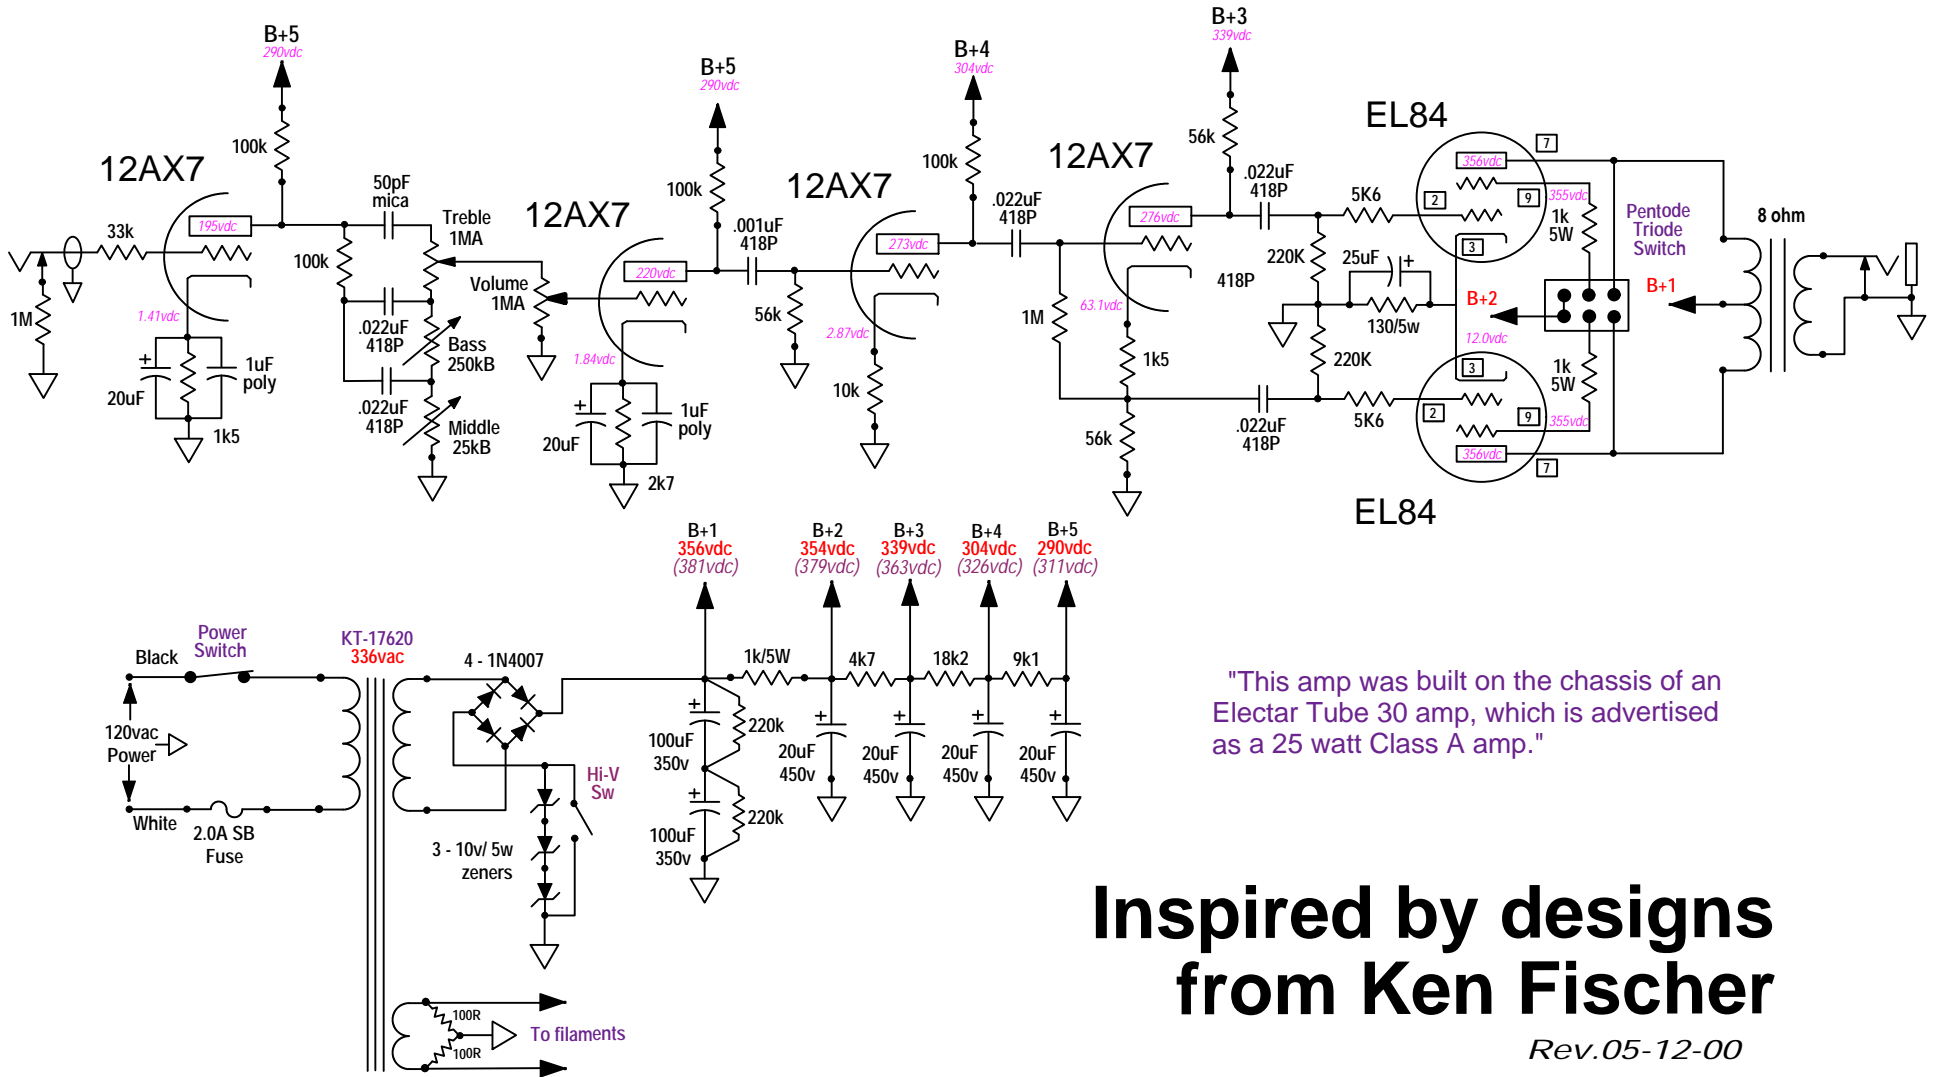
B+5
290vdc

100k

12AX7

195vdc

33k

1M

1.41vdc

20uF

1uF
poly

1k5

100k

50pF
mica

Treble
1MA

.022uF
418P

Bass
250kB

.022uF
418P

Middle
25kB

12AX7

Volume
1MA

220vdc

1.84vdc

20uF

1uF
poly

2k7

B+5
290vdc

100k

.001uF
418P

56k

12AX7

273vdc

2.87vdc

10k

B+4
304vdc

100k

.022uF
418P

1M

12AX7

276vdc

63.1vdc

1k5

56k

B+3
339vdc

56k

.022uF
418P

220K

25uF

130/5w

418P

220K

.022uF
418P

5K6

5K6

EL84

356vdc

7

2

9

355vdc

3

1k
5W

Pentode
Triode
Switch

B+2

12.0vdc

B+1

3

2

9

355vdc

356vdc

7

1k
5W

EL84

8 ohm

B+1
356vdc
(381vdc)

B+2
354vdc
(379vdc)

B+3
339vdc
(363vdc)

B+4
304vdc
(326vdc)

B+5
290vdc
(311vdc)

Black

Power
Switch

KT-17620
336vac

4 - 1N4007

120vac
Power

White

2.0A SB
Fuse

Hi-V
Sw

3 - 10v/ 5w
zeners

100uF
350v

220k

100uF
350v

220k

1k/5W

4k7

18k2

9k1

20uF
450v

20uF
450v

20uF
450v

20uF
450v

100R

100R

To filaments

"This amp was built on the chassis of an Electar Tube 30 amp, which is advertised as a 25 watt Class A amp."

Inspired by designs
from Ken Fischer

Rev.05-12-00